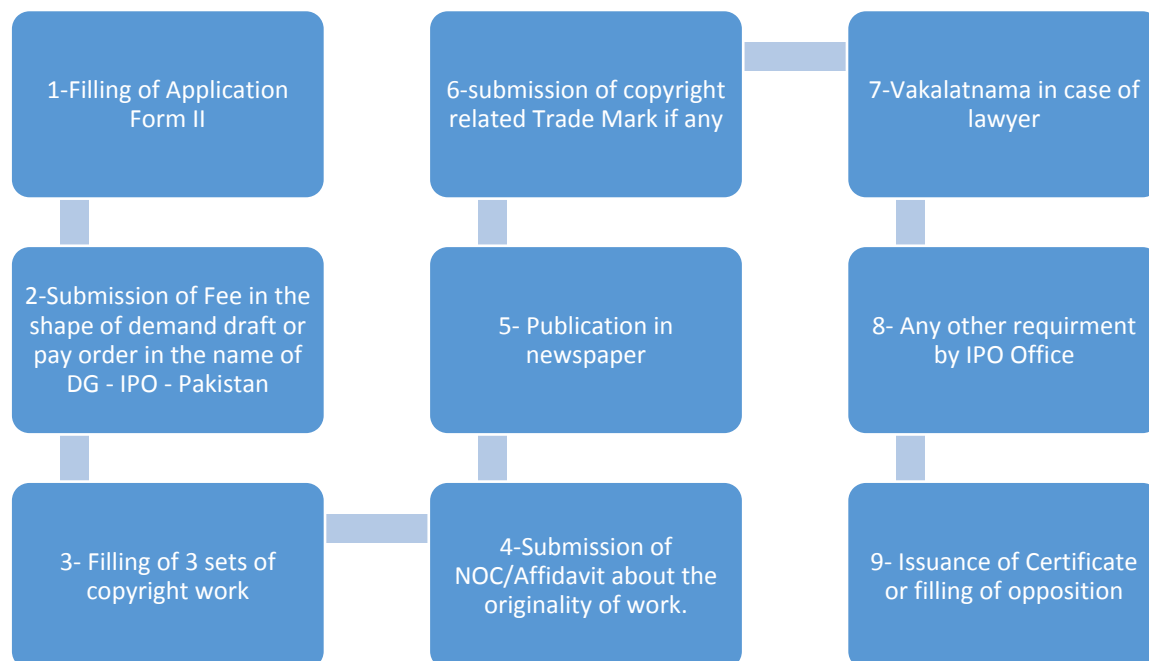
1-Filling of Application Form II

2-Submission of Fee in the shape of demand draft or pay order in the name of DG - IPO - Pakistan

3- Filling of 3 sets of copyright work

4-Submission of NOC/Affidavit about the originality of work.

5- Publication in newspaper

6-submission of copyright related Trade Mark if any

7-Vakalatnama in case of lawyer

8- Any other requirment by IPO Office

9- Issuance of Certificate or filling of opposition